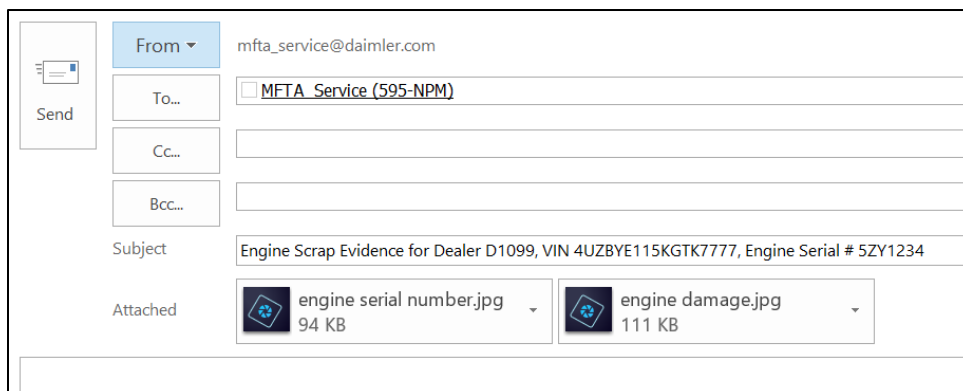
Send

From ▾ mfta_service@daimler.com

To... MFTA_Service (595-NPM)

Cc...

Bcc...

Subject Engine Scrap Evidence for Dealer D1099, VIN 4UZBYE115KGTK7777, Engine Serial # 5ZY1234

Attached engine serial number.jpg 94 KB engine damage.jpg 111 KB